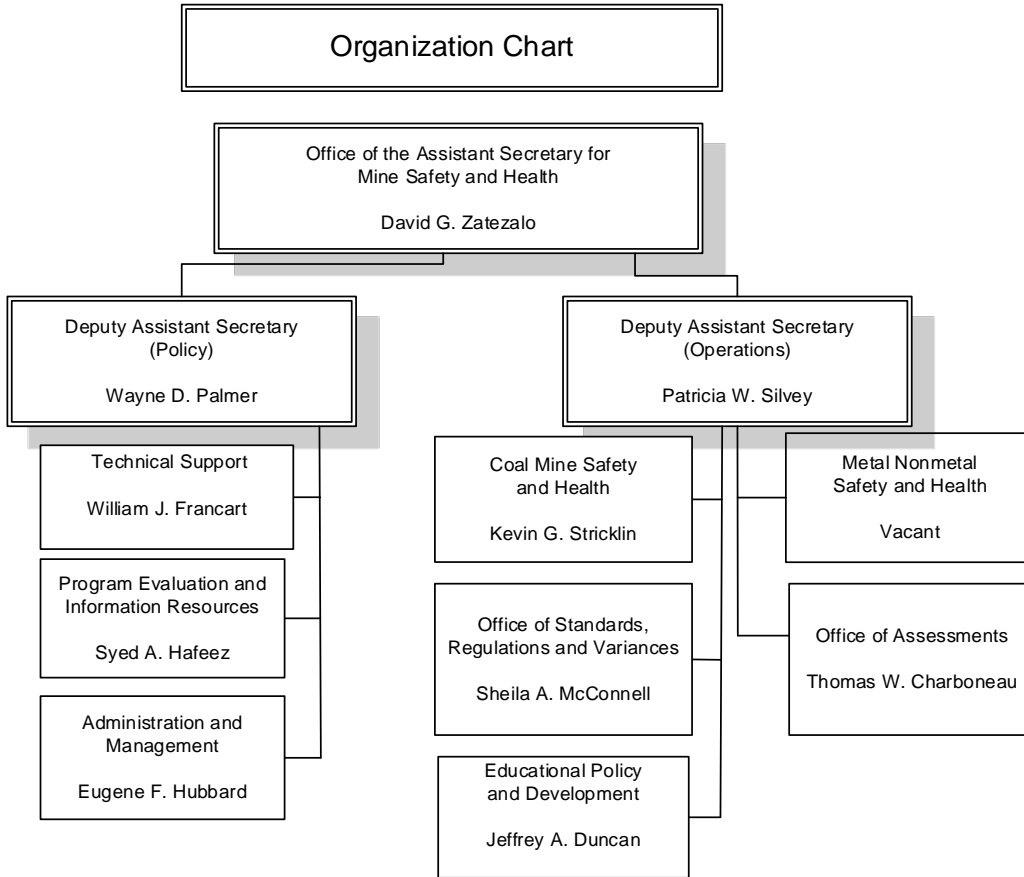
Organization Chart

Office of the Assistant Secretary for Mine Safety and Health

David G. Zatezalo

Deputy Assistant Secretary (Policy)

Wayne D. Palmer

Technical Support

William J. Francart

Program Evaluation and Information Resources

Syed A. Hafeez

Administration and Management

Eugene F. Hubbard

Deputy Assistant Secretary (Operations)

Patricia W. Silvey

Coal Mine Safety and Health

Kevin G. Stricklin

Office of Standards, Regulations and Variances

Sheila A. McConnell

Educational Policy and Development

Jeffrey A. Duncan

Metal Nonmetal Safety and Health

Vacant

Office of Assessments

Thomas W. Charboneau